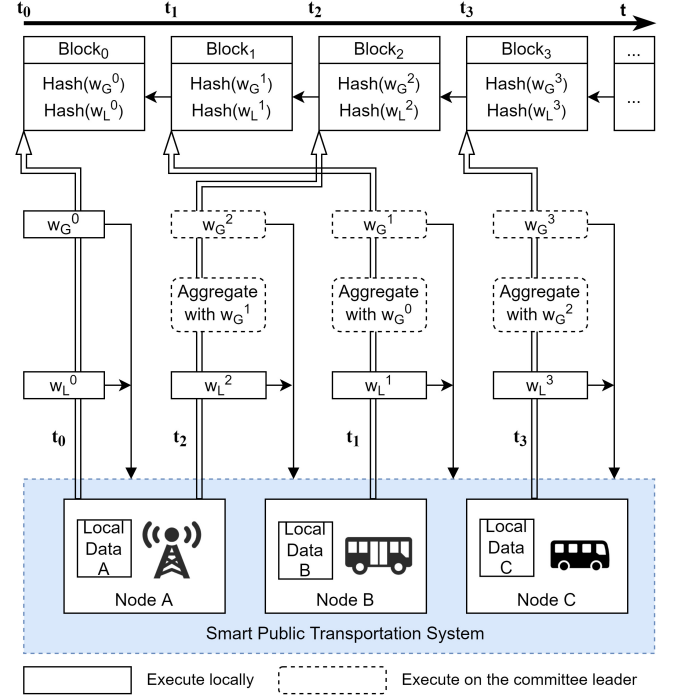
$t_0$ $t_1$ $t_2$ $t_3$ t

Block$_0$
Hash($w_G^0$)
Hash($w_L^0$)

Block$_1$
Hash($w_G^1$)
Hash($w_L^1$)

Block$_2$
Hash($w_G^2$)
Hash($w_L^2$)

Block$_3$
Hash($w_G^3$)
Hash($w_L^3$)

...
...

$w_G^0$
$w_G^2$
$w_G^1$
$w_G^3$

Aggregate with $w_G^1$
Aggregate with $w_G^0$
Aggregate with $w_G^2$

$w_L^0$
$w_L^2$
$w_L^1$
$w_L^3$

$t_0$ $t_2$ $t_1$ $t_3$

Local Data A
Node A

Local Data B
Node B

Local Data C
Node C

Smart Public Transportation System

Execute locally
Execute on the committee leader